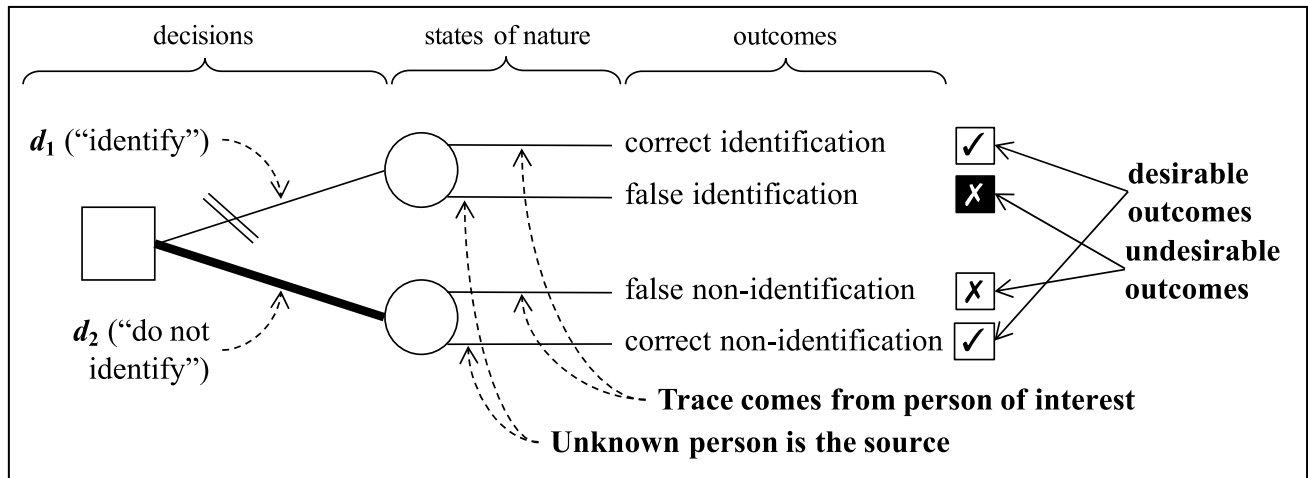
decisions

states of nature

outcomes

$d_1$ ("identify")

$d_2$ ("do not identify")

correct identification ✓

false identification ✗

false non-identification ✗

correct non-identification ✓

desirable outcomes

undesirable outcomes

Trace comes from person of interest

Unknown person is the source